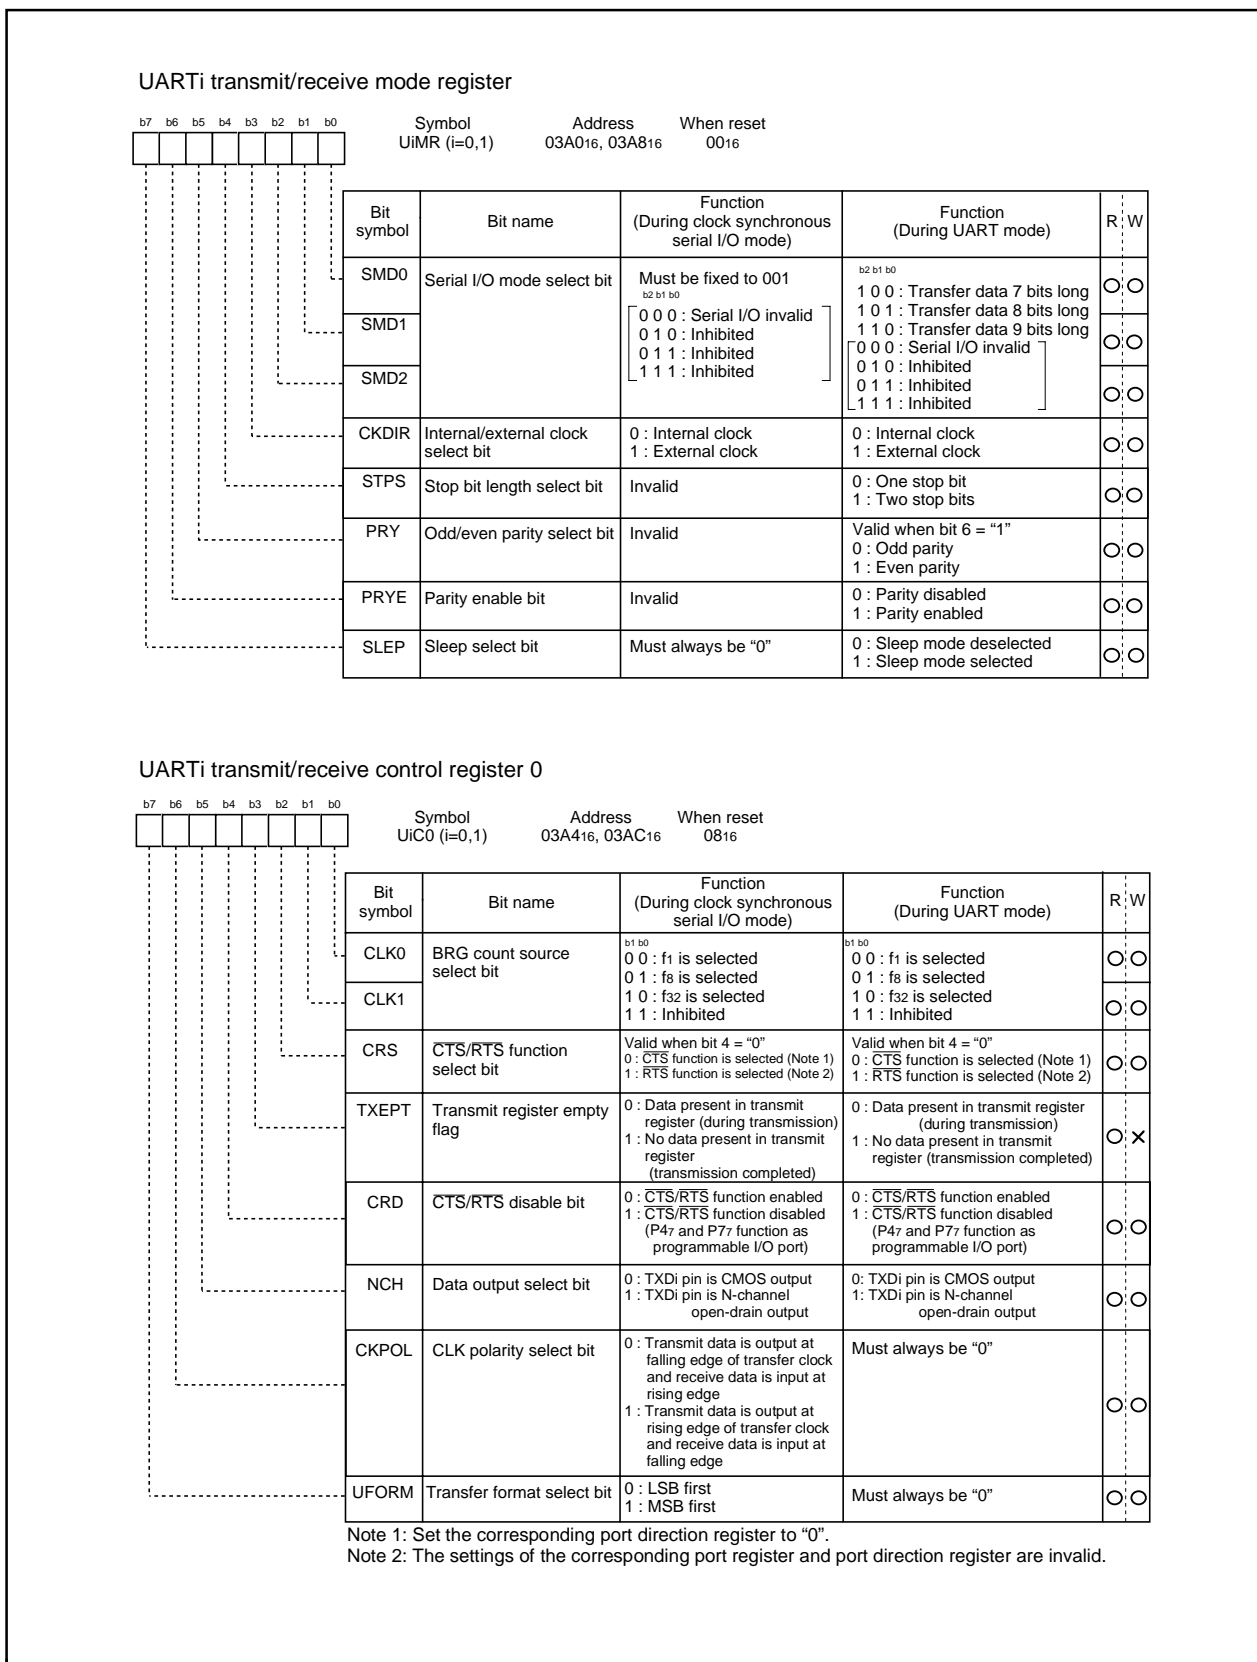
UARTi transmit/receive mode register

b7 b6 b5 b4 b3 b2 b1 b0

Symbol UiMR (i=0,1)  Address $03A0_{16}$, $03A8_{16}$  When reset $00_{16}$

| Bit symbol | Bit name | Function (During clock synchronous serial I/O mode) | Function (During UART mode) | R | W |
|---|---|---|---|---|---|
| SMD0 | Serial I/O mode select bit | Must be fixed to 001 b2 b1 b0 0 0 0 : Serial I/O invalid 0 1 0 : Inhibited 0 1 1 : Inhibited 1 1 1 : Inhibited | b2 b1 b0 1 0 0 : Transfer data 7 bits long 1 0 1 : Transfer data 8 bits long 1 1 0 : Transfer data 9 bits long 0 0 0 : Serial I/O invalid 0 1 0 : Inhibited 0 1 1 : Inhibited 1 1 1 : Inhibited | ○ | ○ |
| SMD1 | | | | ○ | ○ |
| SMD2 | | | | ○ | ○ |
| CKDIR | Internal/external clock select bit | 0 : Internal clock 1 : External clock | 0 : Internal clock 1 : External clock | ○ | ○ |
| STPS | Stop bit length select bit | Invalid | 0 : One stop bit 1 : Two stop bits | ○ | ○ |
| PRY | Odd/even parity select bit | Invalid | Valid when bit 6 = “1” 0 : Odd parity 1 : Even parity | ○ | ○ |
| PRYE | Parity enable bit | Invalid | 0 : Parity disabled 1 : Parity enabled | ○ | ○ |
| SLEP | Sleep select bit | Must always be “0” | 0 : Sleep mode deselected 1 : Sleep mode selected | ○ | ○ |

UARTi transmit/receive control register 0

b7 b6 b5 b4 b3 b2 b1 b0

Symbol UiC0 (i=0,1)  Address $03A4_{16}$, $03AC_{16}$  When reset $08_{16}$

| Bit symbol | Bit name | Function (During clock synchronous serial I/O mode) | Function (During UART mode) | R | W |
|---|---|---|---|---|---|
| CLK0 | BRG count source select bit | b1 b0 0 0 : $f_1$ is selected 0 1 : $f_8$ is selected 1 0 : $f_{32}$ is selected 1 1 : Inhibited | b1 b0 0 0 : $f_1$ is selected 0 1 : $f_8$ is selected 1 0 : $f_{32}$ is selected 1 1 : Inhibited | ○ | ○ |
| CLK1 | | | | ○ | ○ |
| CRS | $\overline{CTS}$/$\overline{RTS}$ function select bit | Valid when bit 4 = “0” 0 : $\overline{CTS}$ function is selected (Note 1) 1 : $\overline{RTS}$ function is selected (Note 2) | Valid when bit 4 = “0” 0 : $\overline{CTS}$ function is selected (Note 1) 1 : $\overline{RTS}$ function is selected (Note 2) | ○ | ○ |
| TXEPT | Transmit register empty flag | 0 : Data present in transmit register (during transmission) 1 : No data present in transmit register (transmission completed) | 0 : Data present in transmit register (during transmission) 1 : No data present in transmit register (transmission completed) | ○ | × |
| CRD | $\overline{CTS}$/$\overline{RTS}$ disable bit | 0 : $\overline{CTS}$/$\overline{RTS}$ function enabled 1 : $\overline{CTS}$/$\overline{RTS}$ function disabled ($P4_7$ and $P7_7$ function as programmable I/O port) | 0 : $\overline{CTS}$/$\overline{RTS}$ function enabled 1 : $\overline{CTS}$/$\overline{RTS}$ function disabled ($P4_7$ and $P7_7$ function as programmable I/O port) | ○ | ○ |
| NCH | Data output select bit | 0 : TXDi pin is CMOS output 1 : TXDi pin is N-channel open-drain output | 0: TXDi pin is CMOS output 1: TXDi pin is N-channel open-drain output | ○ | ○ |
| CKPOL | CLK polarity select bit | 0 : Transmit data is output at falling edge of transfer clock and receive data is input at rising edge 1 : Transmit data is output at rising edge of transfer clock and receive data is input at falling edge | Must always be “0” | ○ | ○ |
| UFORM | Transfer format select bit | 0 : LSB first 1 : MSB first | Must always be “0” | ○ | ○ |

Note 1: Set the corresponding port direction register to “0”.
Note 2: The settings of the corresponding port register and port direction register are invalid.